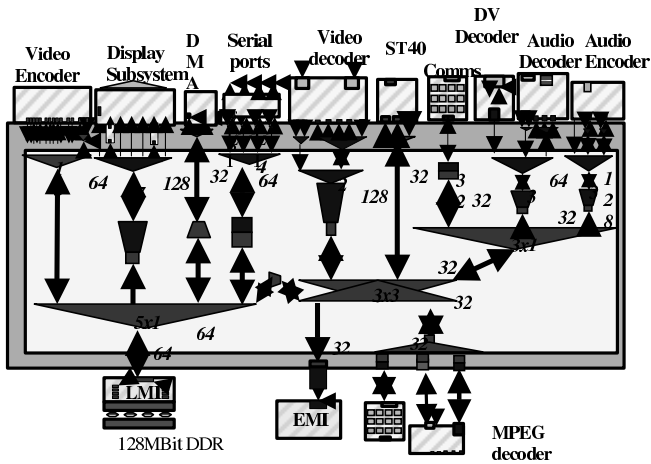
Video Encoder
Display Subsystem
D M A
Serial ports
Video decoder
ST40
DV Decoder
Comms
Audio Decoder
Audio Encoder
64
128
32
64
1
4
128
32
3
2
32
64
1
2
8
3
32
3x1
32
3x3
32
5x1
64
64
32
32
LMI
128MBit DDR
EMI
MPEG decoder